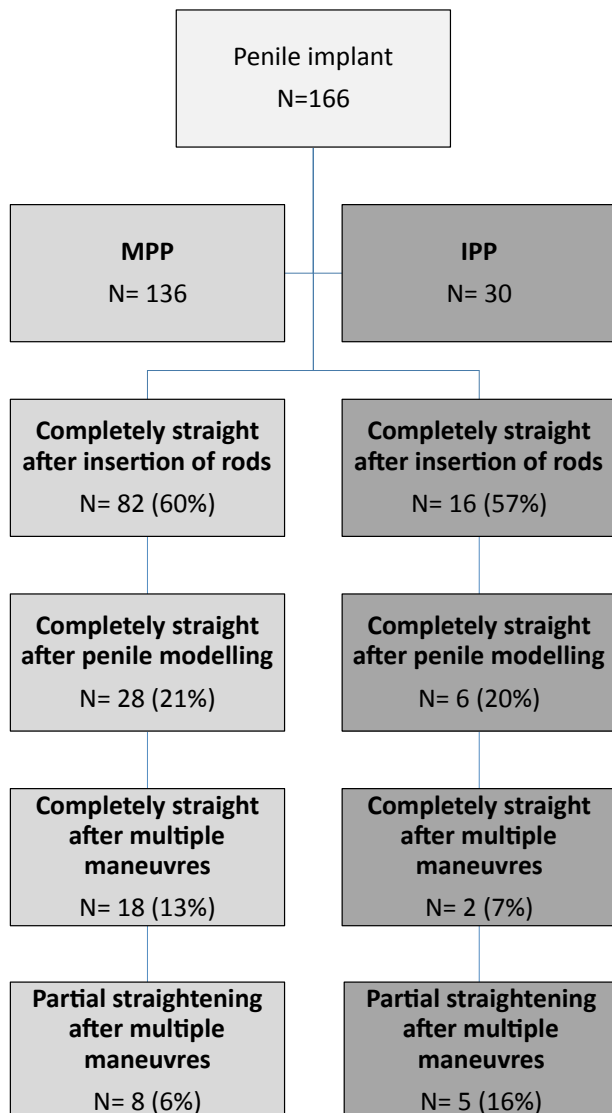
Penile implant
N=166

MPP
N= 136

IPP
N= 30

Completely straight after insertion of rods
N= 82 (60%)

Completely straight after insertion of rods
N= 16 (57%)

Completely straight after penile modelling
N= 28 (21%)

Completely straight after penile modelling
N= 6 (20%)

Completely straight after multiple maneuvres
N= 18 (13%)

Completely straight after multiple maneuvres
N= 2 (7%)

Partial straightening after multiple maneuvres
N= 8 (6%)

Partial straightening after multiple maneuvres
N= 5 (16%)